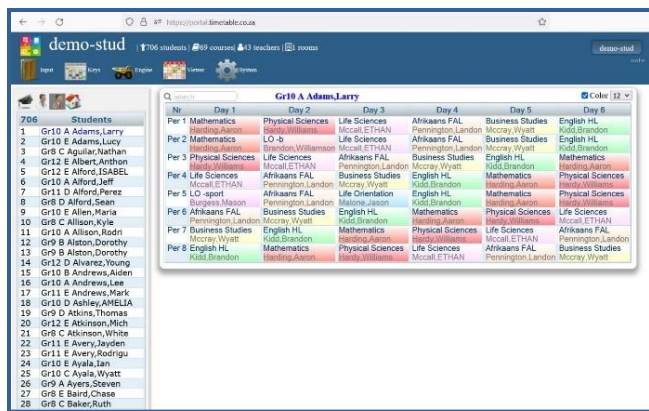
← → C https://portal.timetable.co.za ☆

demo-stud | 706 students | 69 courses | 43 teachers | 1 rooms

demo-stud

Input Keys Engine Views System

| 706 | Students |
|---|---|
| 1 | Gr10 A Adams,Larry |
| 2 | Gr10 E Adams,Lucy |
| 3 | Gr8 C Aguilar,Nathan |
| 4 | Gr12 E Albert,Anthon |
| 5 | Gr12 E Alford,ISABEL |
| 6 | Gr10 A Alford,Jeff |
| 7 | Gr11 E Alford,Perez |
| 8 | Gr8 D Alford,Sean |
| 9 | Gr10 E Allen,Maria |
| 10 | Gr8 C Allison,Kyle |
| 11 | Gr10 A Allison,Rodri |
| 12 | Gr9 B Alston,Dorothy |
| 13 | Gr9 B Alston,Dorothy |
| 14 | Gr12 D Alvarez,Young |
| 15 | Gr10 B Andrews,Aiden |
| 16 | Gr10 A Andrews,Lee |
| 17 | Gr11 E Andrews,Mark |
| 18 | Gr10 D Ashley,AMELIA |
| 19 | Gr9 D Atkins,Thomas |
| 20 | Gr12 E Atkinson,Mich |
| 21 | Gr8 C Atkinson,White |
| 22 | Gr11 E Avery,Jayden |
| 23 | Gr11 E Avery,Rodrigu |
| 24 | Gr10 E Ayala,Ian |
| 25 | Gr10 C Ayala,Wyatt |
| 26 | Gr9 A Ayers,Steven |
| 27 | Gr8 E Baird,Chase |
| 28 | Gr8 C Baker,Ruth |

search

Gr10 A Adams,Larry

Color 12

| Nr | Day 1 | Day 2 | Day 3 | Day 4 | Day 5 | Day 6 |
|---|---|---|---|---|---|---|
| Per 1 | Mathematics Harding,Aaron | Physical Sciences Hardy,Williams | Life Sciences Mccall,ETHAN | Afrikaans FAL Pennington,Landon | Business Studies Mccray,Wyatt | English HL Kidd,Brandon |
| Per 2 | Mathematics Harding,Aaron | LO -b Brandon,Williamson | Life Sciences Mccall,ETHAN | Afrikaans FAL Pennington,Landon | Business Studies Mccray,Wyatt | English HL Kidd,Brandon |
| Per 3 | Physical Sciences Hardy,Williams | Life Sciences Mccall,ETHAN | Afrikaans FAL Pennington,Landon | Business Studies Mccray,Wyatt | English HL Kidd,Brandon | Mathematics Harding,Aaron |
| Per 4 | Life Sciences Mccall,ETHAN | Afrikaans FAL Pennington,Landon | Business Studies Mccray,Wyatt | English HL Kidd,Brandon | Mathematics Harding,Aaron | Physical Sciences Hardy,Williams |
| Per 5 | LO -sport Burgess,Mason | Afrikaans FAL Pennington,Landon | Life Orientation Malone,Jason | English HL Kidd,Brandon | Mathematics Harding,Aaron | Physical Sciences Hardy,Williams |
| Per 6 | Afrikaans FAL Pennington,Landon | Business Studies Mccray,Wyatt | English HL Kidd,Brandon | Mathematics Harding,Aaron | Physical Sciences Hardy,Williams | Life Sciences Mccall,ETHAN |
| Per 7 | Business Studies Mccray,Wyatt | English HL Kidd,Brandon | Mathematics Harding,Aaron | Physical Sciences Hardy,Williams | Life Sciences Mccall,ETHAN | Afrikaans FAL Pennington,Landon |
| Per 8 | English HL Kidd,Brandon | Mathematics Harding,Aaron | Physical Sciences Hardy,Williams | Life Sciences Mccall,ETHAN | Afrikaans FAL Pennington,Landon | Business Studies Mccray,Wyatt |